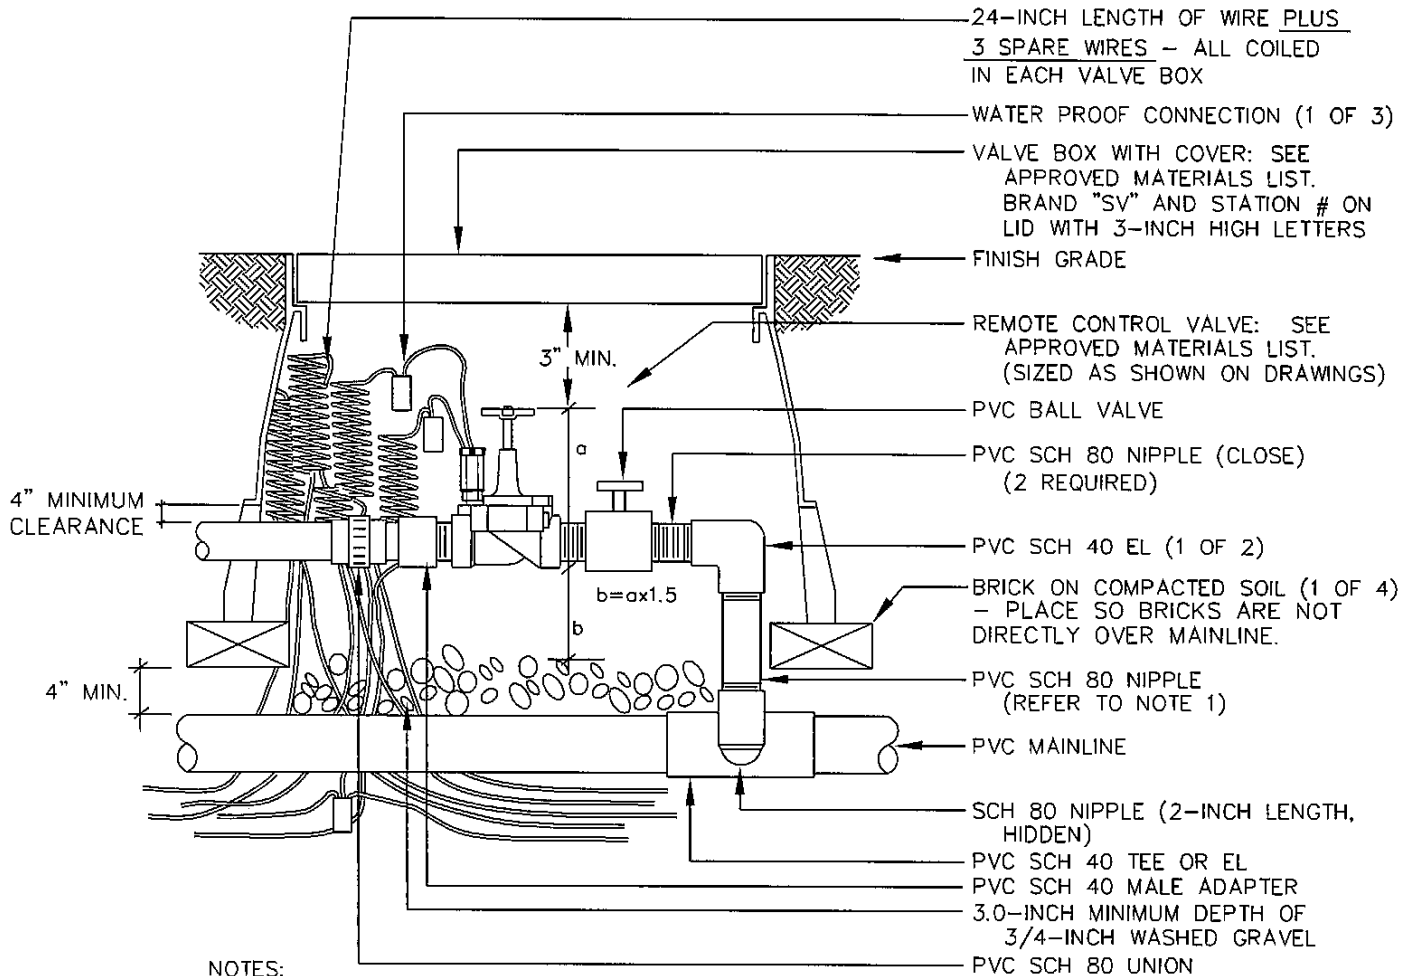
24-INCH LENGTH OF WIRE PLUS 3 SPARE WIRES - ALL COILED IN EACH VALVE BOX

WATER PROOF CONNECTION (1 OF 3)

VALVE BOX WITH COVER: SEE APPROVED MATERIALS LIST. BRAND "SV" AND STATION # ON LID WITH 3-INCH HIGH LETTERS

FINISH GRADE

REMOTE CONTROL VALVE: SEE APPROVED MATERIALS LIST. (SIZED AS SHOWN ON DRAWINGS)

PVC BALL VALVE

PVC SCH 80 NIPPLE (CLOSE) (2 REQUIRED)

PVC SCH 40 EL (1 OF 2)

BRICK ON COMPACTED SOIL (1 OF 4) - PLACE SO BRICKS ARE NOT DIRECTLY OVER MAINLINE.

PVC SCH 80 NIPPLE (REFER TO NOTE 1)

PVC MAINLINE

SCH 80 NIPPLE (2-INCH LENGTH, HIDDEN)

PVC SCH 40 TEE OR EL

PVC SCH 40 MALE ADAPTER

3.0-INCH MINIMUM DEPTH OF 3/4-INCH WASHED GRAVEL

PVC SCH 80 UNION

3" MIN.

a

b=ax1.5

b

4" MINIMUM CLEARANCE

4" MIN.

NOTES: